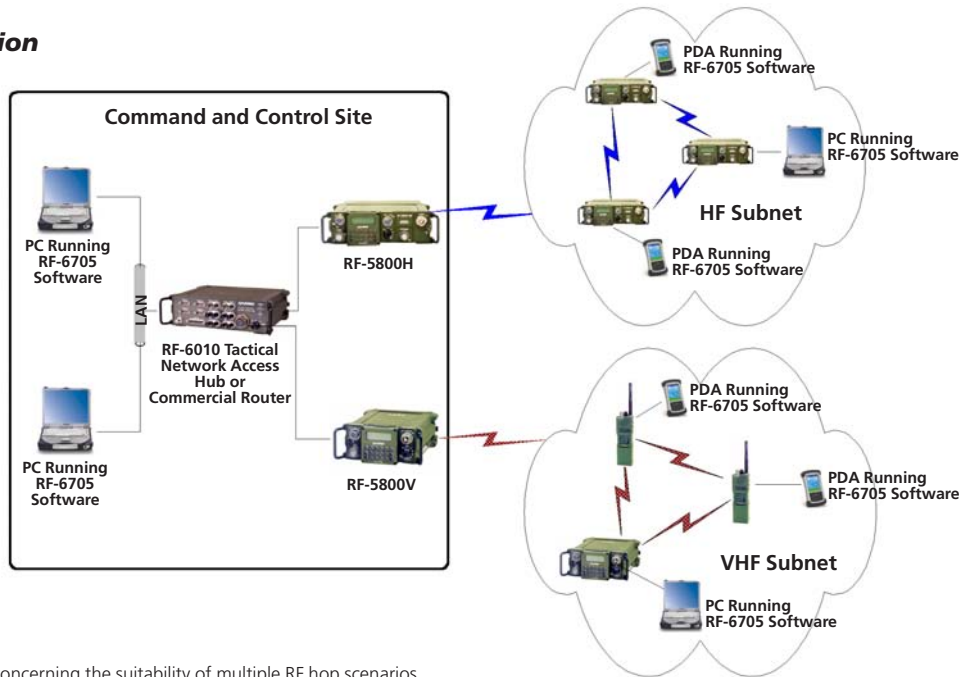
ion

Command and Control Site

PC Running RF-6705 Software

LAN

RF-6010 Tactical Network Access Hub or Commercial Router

PC Running RF-6705 Software

RF-5800H

RF-5800V

PDA Running RF-6705 Software

PC Running RF-6705 Software

HF Subnet

PDA Running RF-6705 Software

PDA Running RF-6705 Software

PDA Running RF-6705 Software

VHF Subnet

PC Running RF-6705 Software

oncerning the suitability of multiple RF hop scenarios